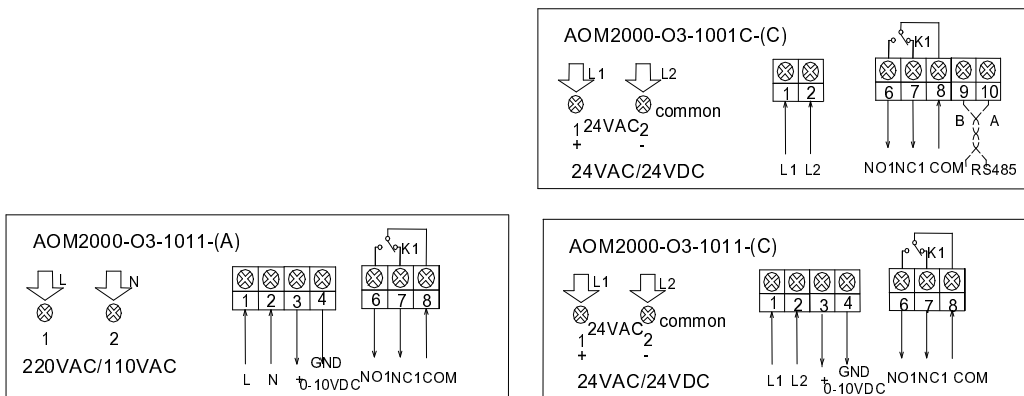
AOM2000-O3-1001C-(C)

L1 L2
common
1 24VAC 2
+ -
24VAC/24VDC

1 2
L1 L2

K1
6 7 8 9 10
B A
NO1 NC1 COM RS485

AOM2000-O3-1011-(A)

L N
1 2
220VAC/110VAC

1 2 3 4
L N + GND
0-10VDC

K1
6 7 8
NO1 NC1 COM

AOM2000-O3-1011-(C)

L1 L2
common
1 24VAC 2
+ -
24VAC/24VDC

1 2 3 4
L1 L2 + GND
0-10VDC

K1
6 7 8
NO1 NC1 COM